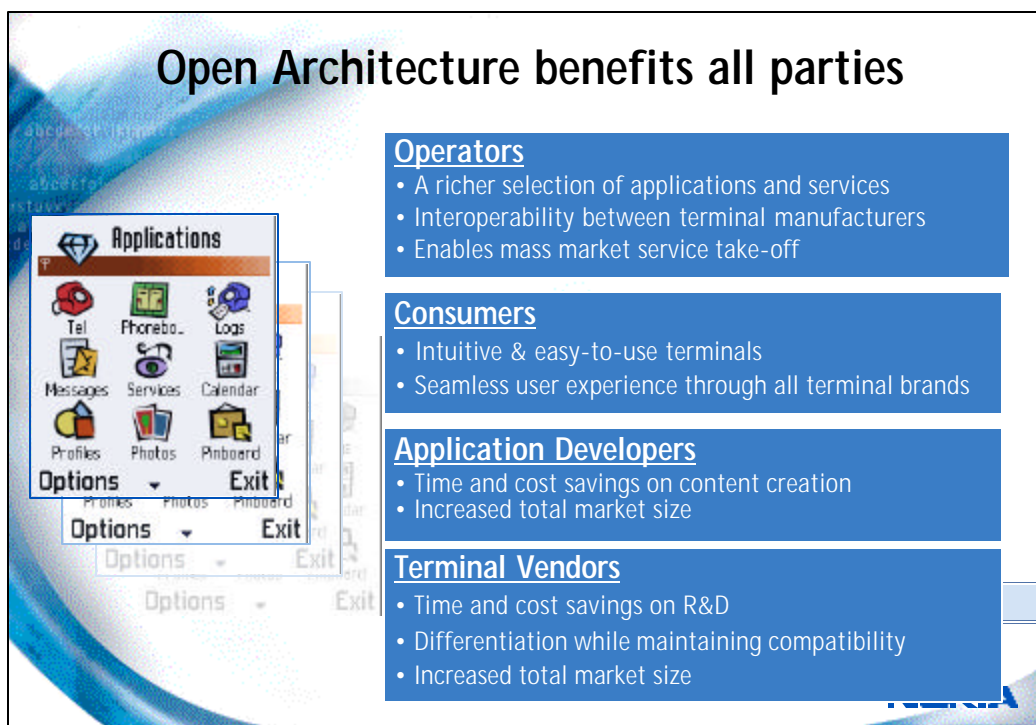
Open Architecture benefits all parties

Applications

Tel Phonebo.. Logs
Messages Services Calendar
Profiles Photos Pinboard
Options Exit

Profiles Photos Pinboard
Options Exit

Options Exit

Options Exit

Operators
• A richer selection of applications and services
• Interoperability between terminal manufacturers
• Enables mass market service take-off

Consumers
• Intuitive & easy-to-use terminals
• Seamless user experience through all terminal brands

Application Developers
• Time and cost savings on content creation
• Increased total market size

Terminal Vendors
• Time and cost savings on R&D
• Differentiation while maintaining compatibility
• Increased total market size